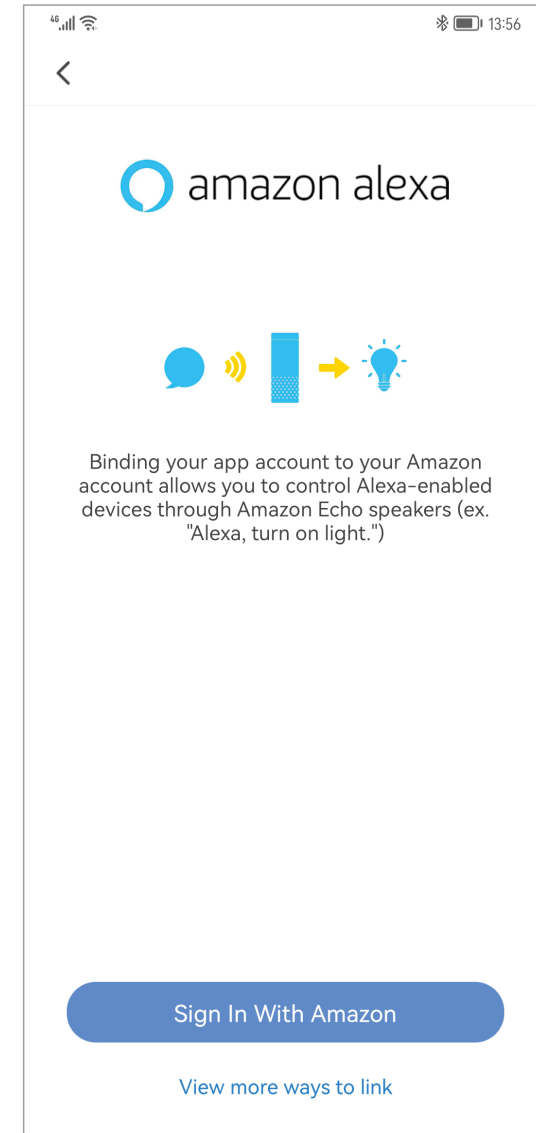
4G 13:56

<

amazon alexa

Binding your app account to your Amazon account allows you to control Alexa-enabled devices through Amazon Echo speakers (ex. "Alexa, turn on light.")

Sign In With Amazon

View more ways to link